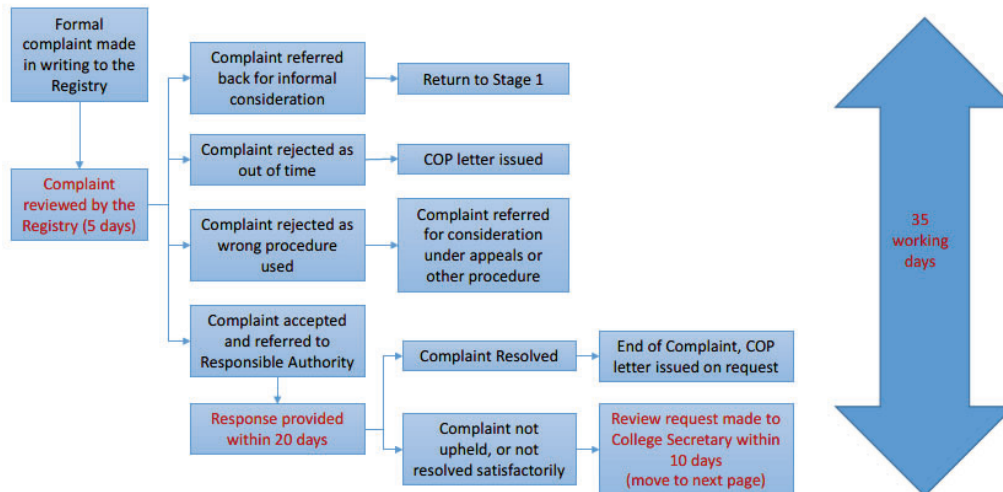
Formal complaint made in writing to the Registry

Complaint reviewed by the Registry (5 days)

Complaint referred back for informal consideration

Return to Stage 1

Complaint rejected as out of time

COP letter issued

Complaint rejected as wrong procedure used

Complaint referred for consideration under appeals or other procedure

Complaint accepted and referred to Responsible Authority

Response provided within 20 days

Complaint Resolved

End of Complaint, COP letter issued on request

Complaint not upheld, or not resolved satisfactorily

Review request made to College Secretary within 10 days (move to next page)

35 working days